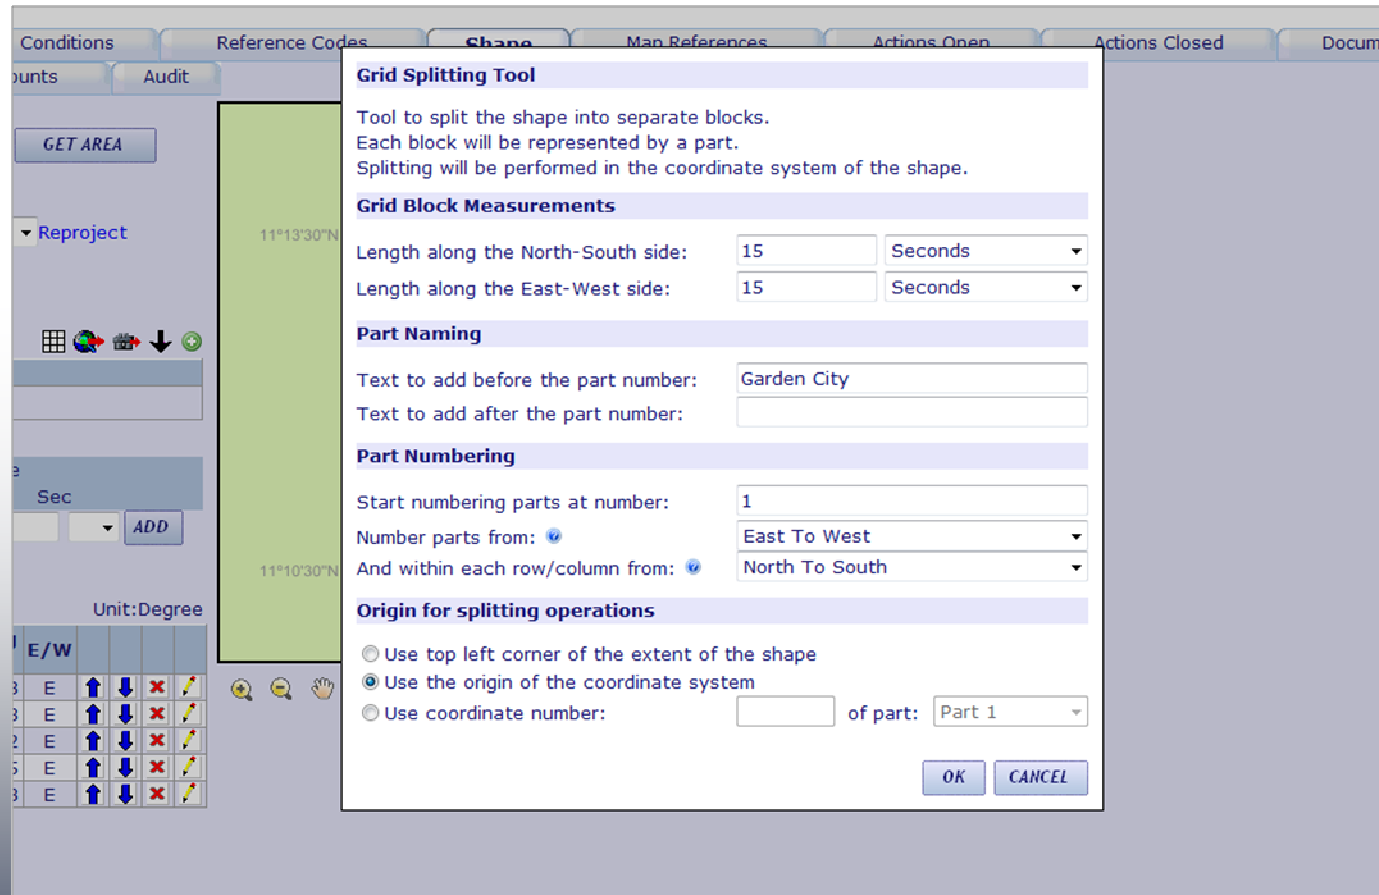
Conditions Reference Codes Shape Map References Actions Open Actions Closed Docum

ounts Audit

GET AREA

Reproject

11°13'30"N

11°10'30"N

Sec

ADD

Unit:Degree

| E/W |
|---|
| E |
| E |
| E |
| E |
| E |

Grid Splitting Tool

Tool to split the shape into separate blocks.
Each block will be represented by a part.
Splitting will be performed in the coordinate system of the shape.

Grid Block Measurements

Length along the North-South side: 15 Seconds
Length along the East-West side: 15 Seconds

Part Naming

Text to add before the part number: Garden City
Text to add after the part number:

Part Numbering

Start numbering parts at number: 1
Number parts from: East To West
And within each row/column from: North To South

Origin for splitting operations

Use top left corner of the extent of the shape
Use the origin of the coordinate system
Use coordinate number: of part: Part 1

OK CANCEL